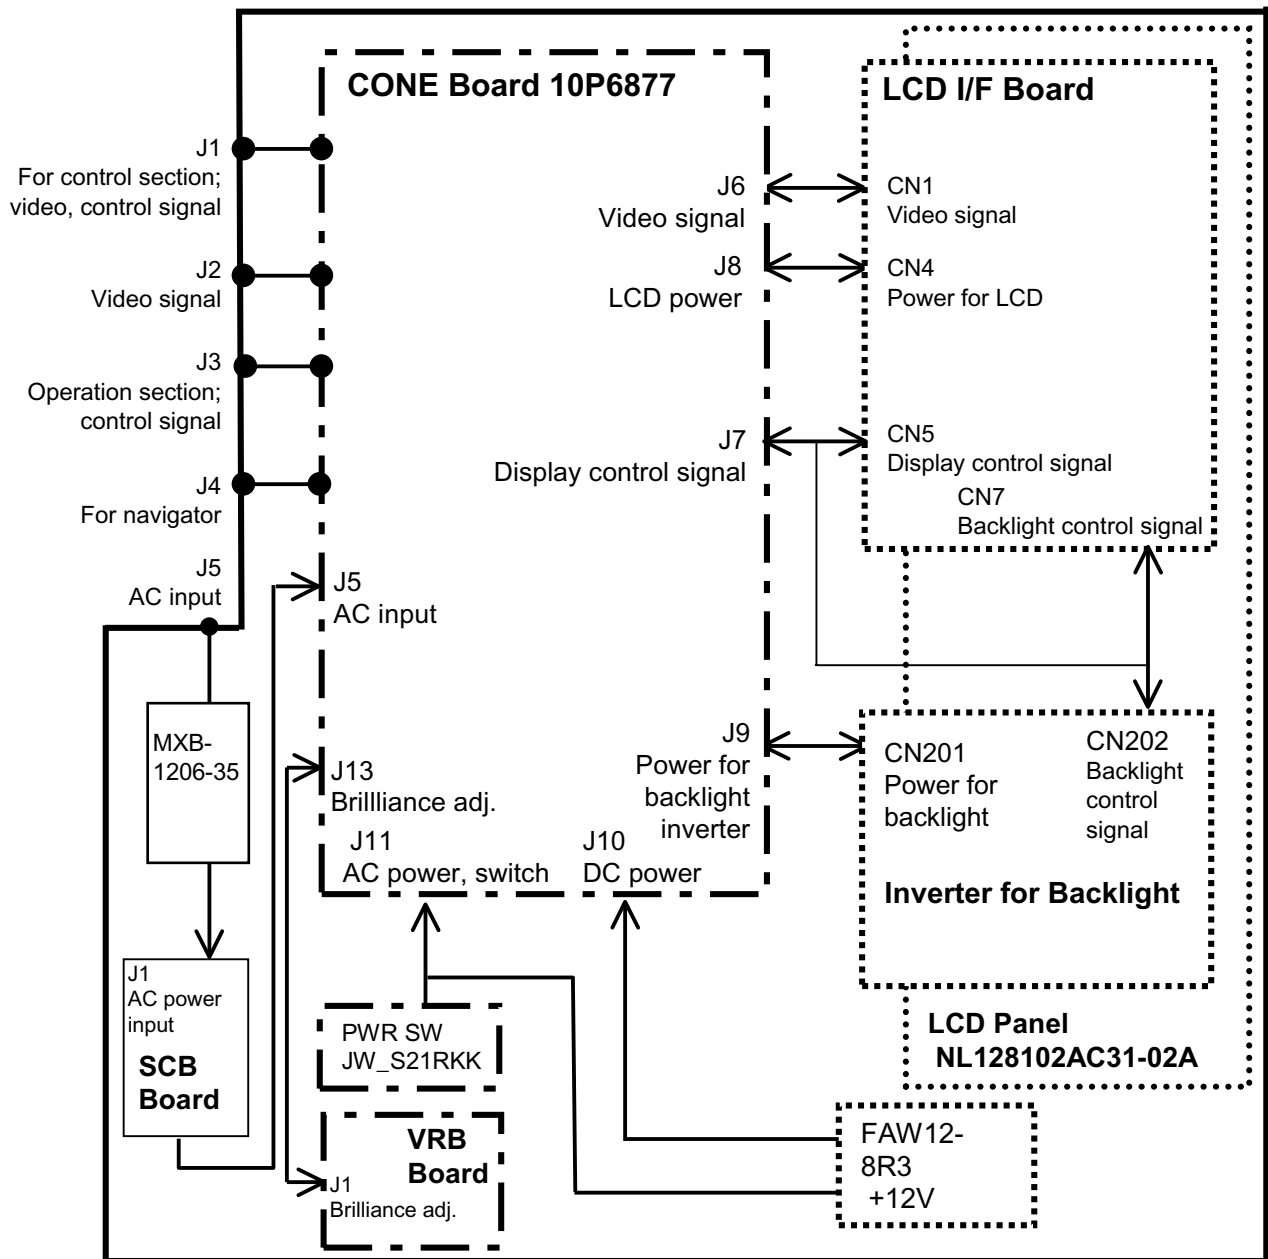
CONE Board 10P6877

LCD I/F Board

J1
For control section; video, control signal

J2
Video signal

J3
Operation section; control signal

J4
For navigator

J5
AC input

J6
Video signal

J8
LCD power

J7
Display control signal

CN1
Video signal

CN4
Power for LCD

CN5
Display control signal

CN7
Backlight control signal

J5
AC input

MXB-1206-35

J13
Brillliance adj.

J9
Power for backlight inverter

CN201
Power for backlight

CN202
Backlight control signal

J11
AC power, switch

J10
DC power

Inverter for Backlight

J1
AC power input

SCB Board

PWR SW
JW_S21RKK

LCD Panel
NL128102AC31-02A

VRB Board

J1
Brilliance adj.

FAW12-8R3
+12V